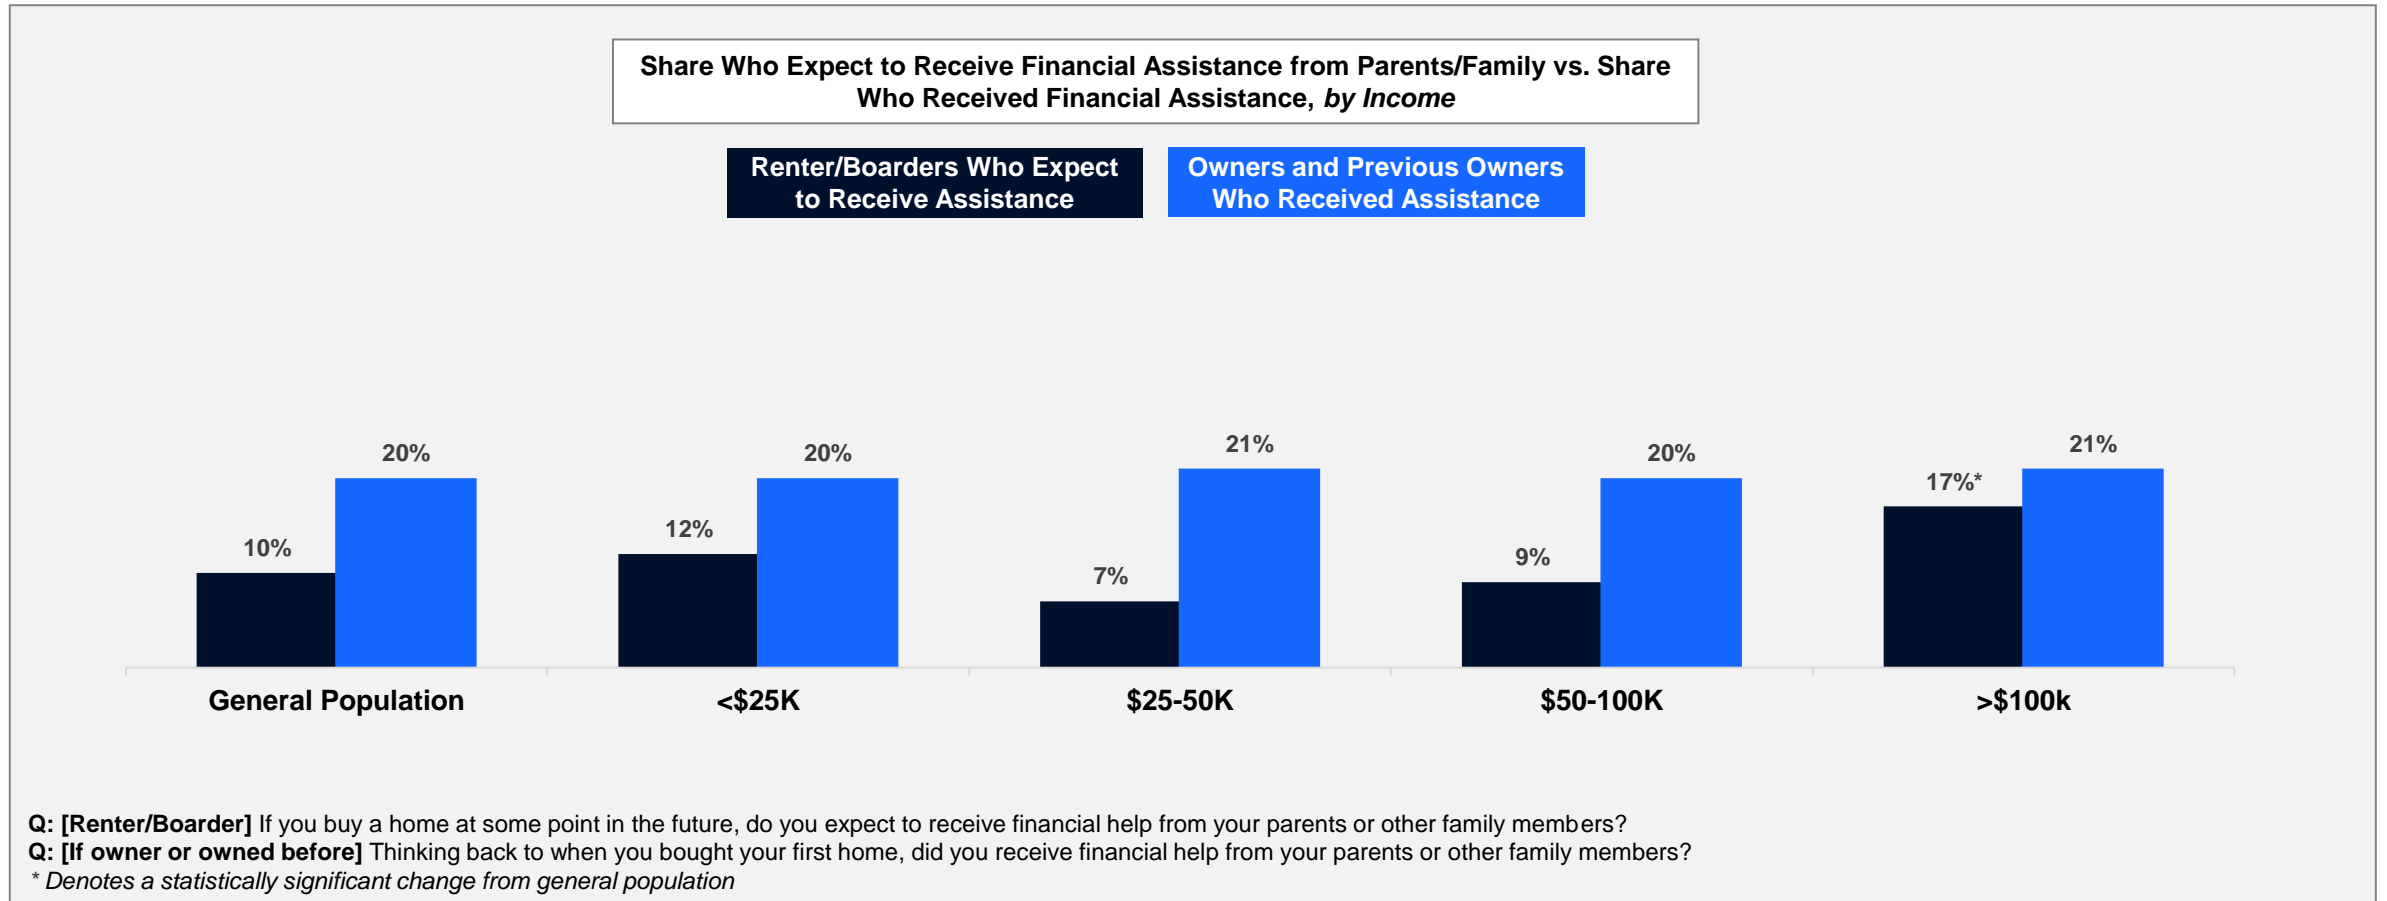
Share Who Expect to Receive Financial Assistance from Parents/Family vs. Share Who Received Financial Assistance, *by Income*

Renter/Boarders Who Expect to Receive Assistance

Owners and Previous Owners Who Received Assistance

| | Renter/Boarders Who Expect to Receive Assistance | Owners and Previous Owners Who Received Assistance |
|---|---|---|
| General Population | 10% | 20% |
| <$25K | 12% | 20% |
| $25-50K | 7% | 21% |
| $50-100K | 9% | 20% |
| >$100k | 17%* | 21% |

Q: [Renter/Boarder] If you buy a home at some point in the future, do you expect to receive financial help from your parents or other family members?
Q: [If owner or owned before] Thinking back to when you bought your first home, did you receive financial help from your parents or other family members?
* Denotes a statistically significant change from general population